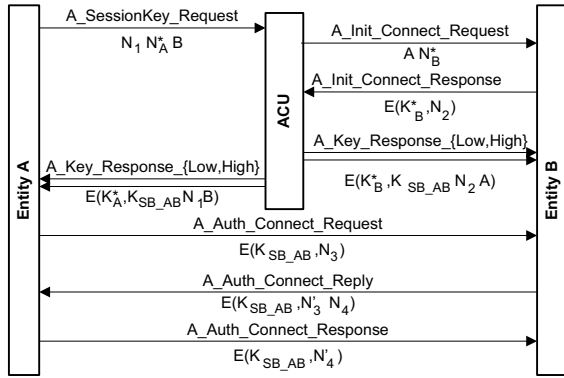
A_SessionKey_Request

$N_1\ N^*_A\ B$

A_Init_Connect_Request

$A\ N^*_B$

A_Init_Connect_Response

$E(K^*_B, N_2)$

ACU

A_Key_Response_{Low,High}

$E(K^*_B, K_{SB\_AB}\ N_2\ A)$

A_Key_Response_{Low,High}

$E(K^*_A, K_{SB\_AB} N_1 B)$

Entity A

Entity B

A_Auth_Connect_Request

$E(K_{SB\_AB}, N_3)$

A_Auth_Connect_Reply

$E(K_{SB\_AB}, N'_3\ N_4)$

A_Auth_Connect_Response

$E(K_{SB\_AB}, N'_4)$